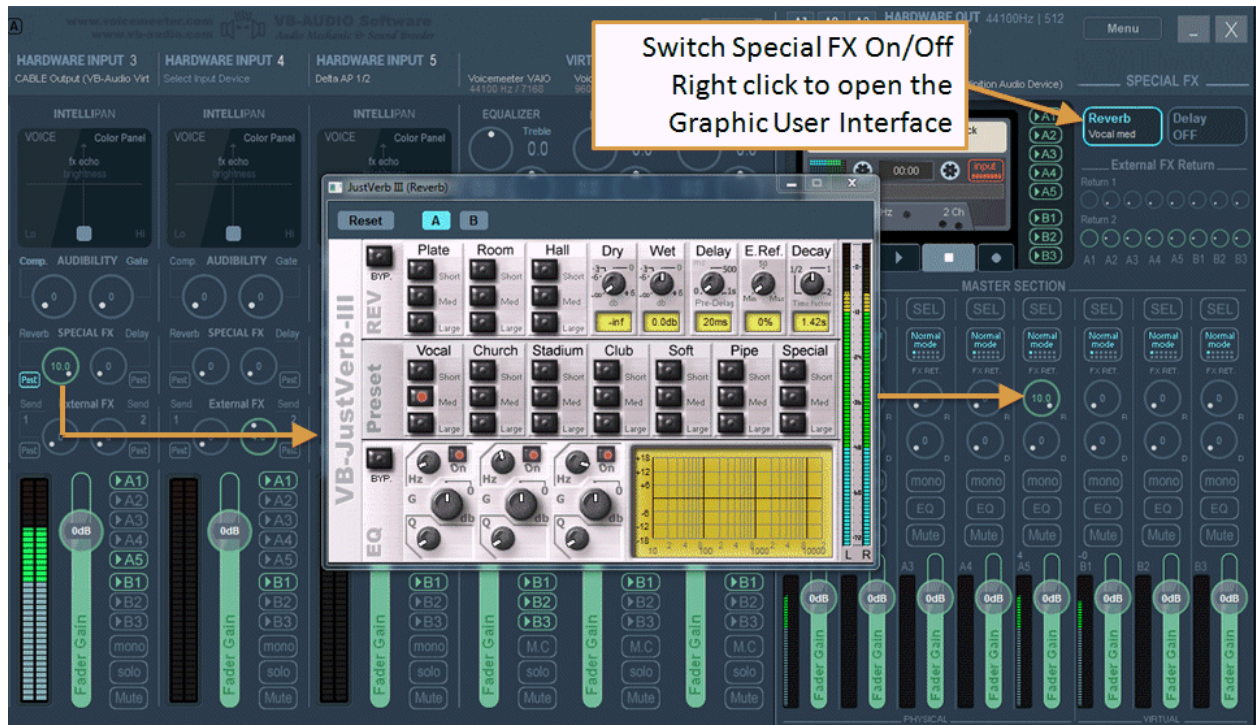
www.voicemeeter.com VB-AUDIO Software
www.vb-audio.com Audio Mechanic & Sound Breeder

HARDWARE INPUT 3
CABLE Output (VB-Audio Virt

HARDWARE INPUT 4
Select Input Device

HARDWARE INPUT 5
Delta AP 1/2

Voicemeeter VAIO
44100 Hz / 7168

HARDWARE OUT 44100Hz | 512

Menu

Switch Special FX On/Off
Right click to open the
Graphic User Interface

SPECIAL FX
Reverb
Vocal med
Delay
OFF

External FX Return
Return 1
Return 2
A1 A2 A3 A4 A5 B1 B2 B3

INTELLIPAN
VOICE Color Panel
fx echo
brightness
Lo Hi
Comp. AUDIBILITY Gate
Reverb SPECIAL FX Delay
10.0
Post
Send External FX Send
1 2

EQUALIZER
Treble
0.0

00:00
input
2 Ch

JustVerb III (Reverb)
Reset A B
VB-JustVerb-III
BYP.
REV
Plate Room Hall Dry Wet Delay E.Ref. Decay
Short Med Large
Pre-Delay Time factor
-inf 0.0db 20ms 0% 1.42s
Preset
Vocal Church Stadium Club Soft Pipe Special
EQ
Hz On G Q db
L R

MASTER SECTION
SEL
Normal mode
FX RET.
10.0
mono
EQ
Mute

A1 A2 A3 A4 A5 B1 B2 B3
mono
solo
Mute
M.C
0dB
Fader Gain
PHYSICAL
VIRTUAL